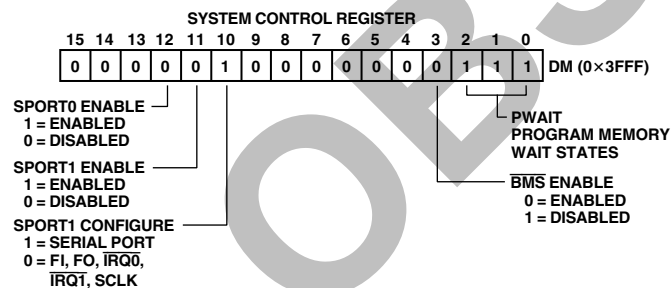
SYSTEM CONTROL REGISTER

| 15 | 14 | 13 | 12 | 11 | 10 | 9 | 8 | 7 | 6 | 5 | 4 | 3 | 2 | 1 | 0 |
|---|---|---|---|---|---|---|---|---|---|---|---|---|---|---|---|
| 0 | 0 | 0 | 0 | 0 | 1 | 0 | 0 | 0 | 0 | 0 | 0 | 0 | 1 | 1 | 1 |

DM (0×3FFF)

SPORT0 ENABLE
1 = ENABLED
0 = DISABLED

SPORT1 ENABLE
1 = ENABLED
0 = DISABLED

SPORT1 CONFIGURE
1 = SERIAL PORT
0 = FI, FO, $\overline{IRQ0}$, $\overline{IRQ1}$, SCLK

PWAIT
PROGRAM MEMORY
WAIT STATES

$\overline{BMS}$ ENABLE
0 = ENABLED
1 = DISABLED